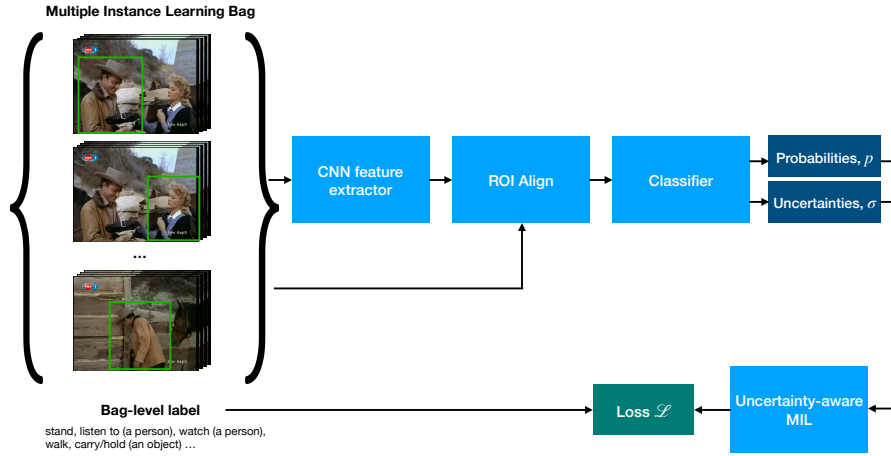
Multiple Instance Learning Bag

...

CNN feature extractor

ROI Align

Classifier

Probabilities, $p$

Uncertainties, $\sigma$

Bag-level label

stand, listen to (a person), watch (a person), walk, carry/hold (an object) ...

Loss $\mathscr{L}$

Uncertainty-aware MIL